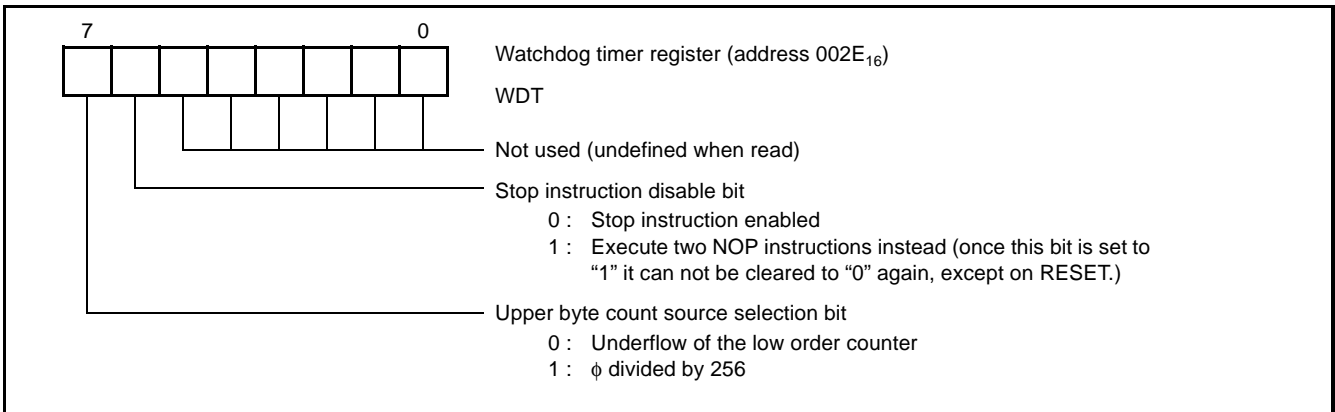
7 0

Watchdog timer register (address $002E_{16}$)

WDT

Not used (undefined when read)

Stop instruction disable bit
0 : Stop instruction enabled
1 : Execute two NOP instructions instead (once this bit is set to "1" it can not be cleared to "0" again, except on RESET.)

Upper byte count source selection bit
0 : Underflow of the low order counter
1 : $\phi$ divided by 256